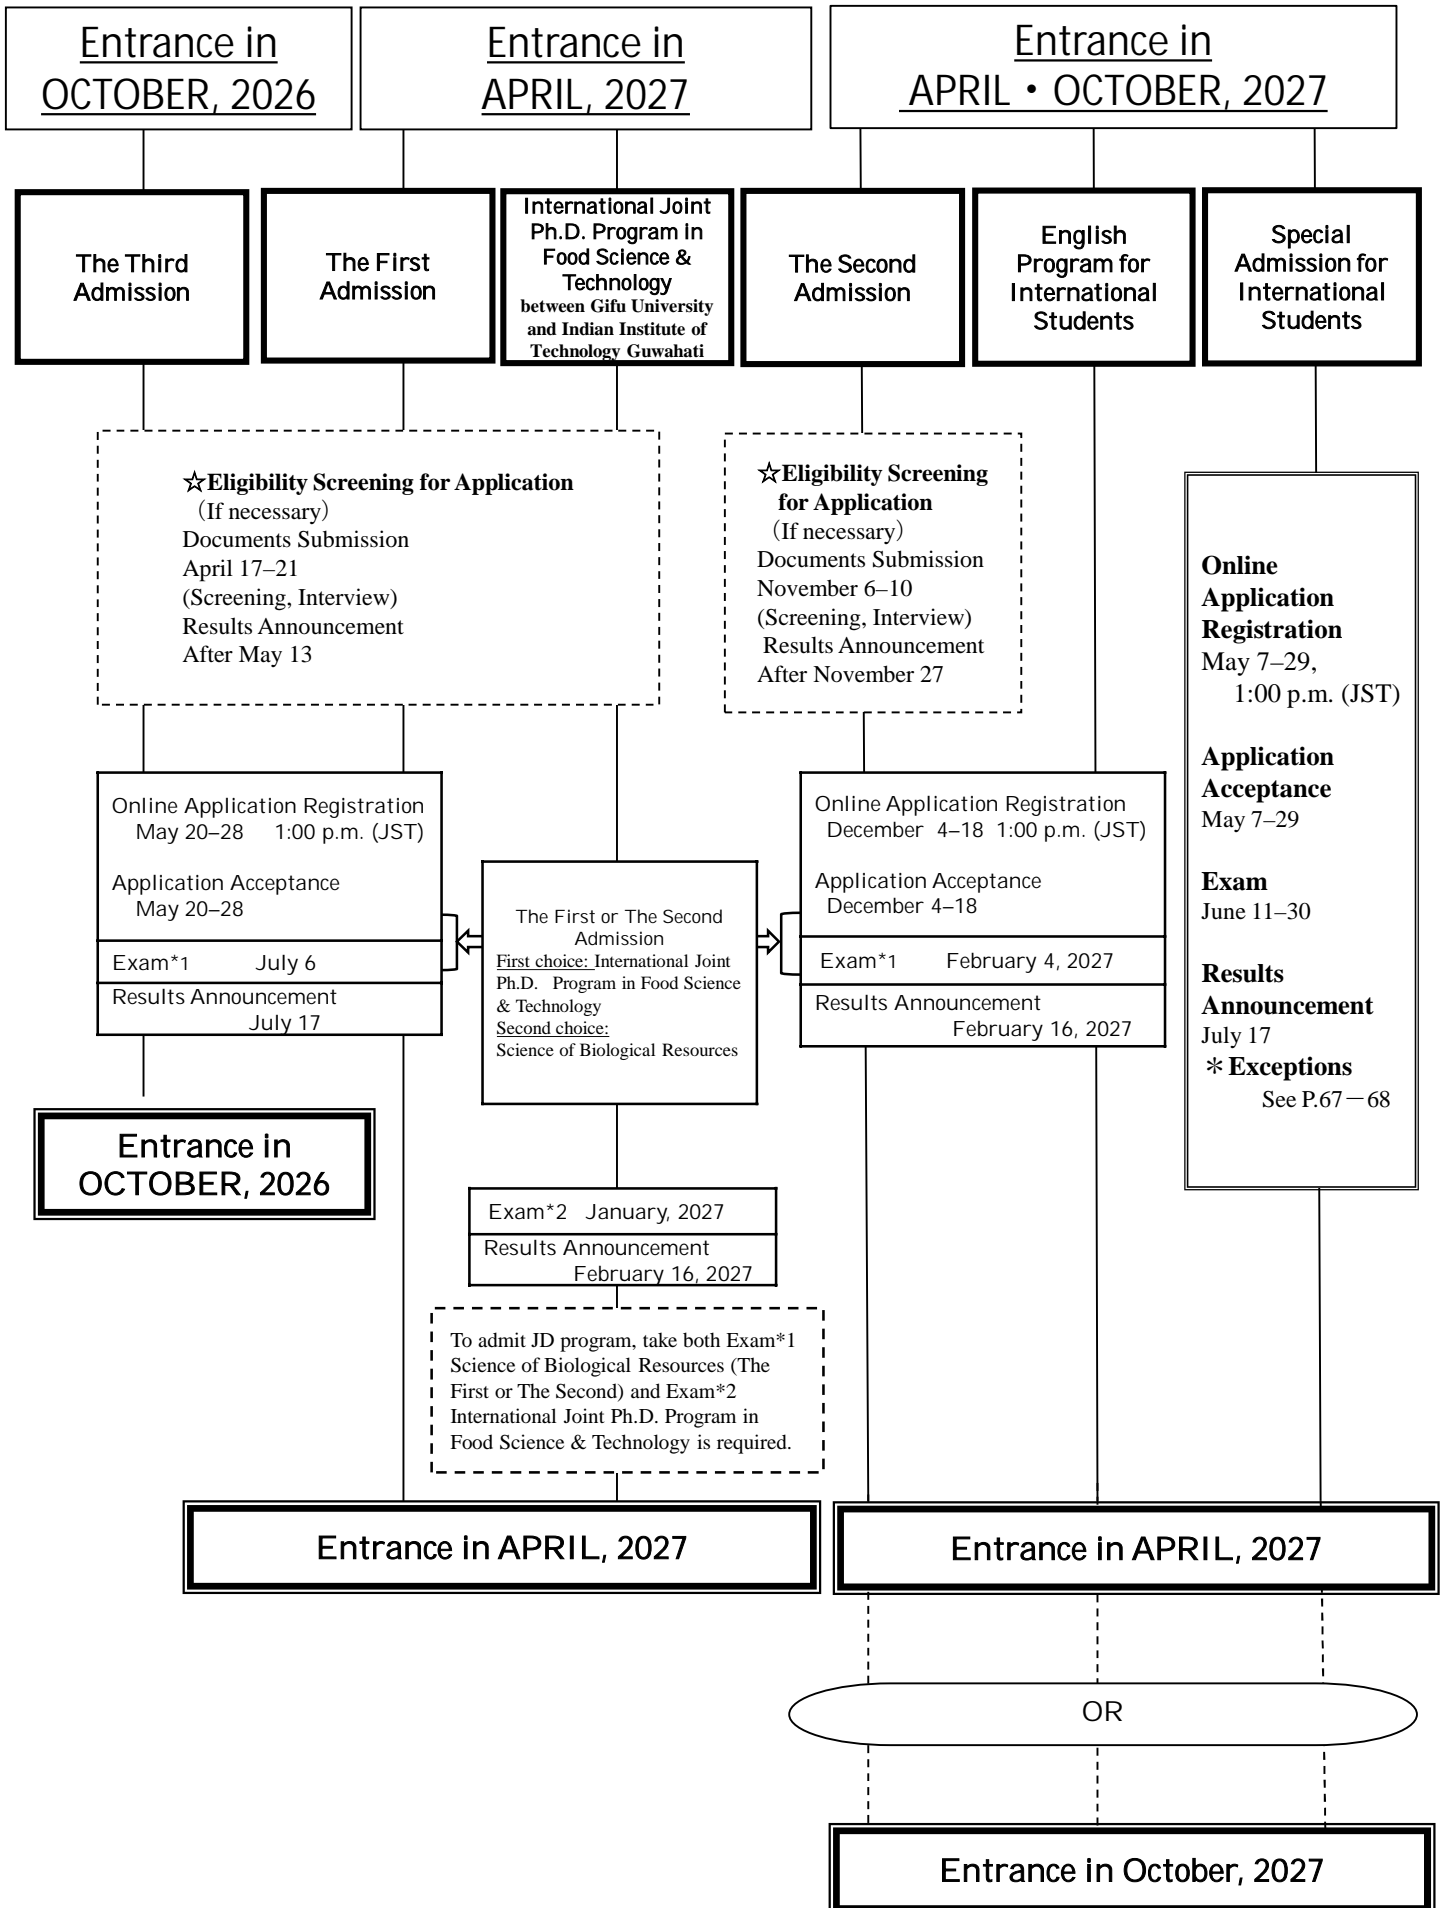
Entrance in OCTOBER, 2026

Entrance in APRIL, 2027

Entrance in APRIL・OCTOBER, 2027

The Third Admission

The First Admission

International Joint Ph.D. Program in Food Science & Technology between Gifu University and Indian Institute of Technology Guwahati

The Second Admission

English Program for International Students

Special Admission for International Students

☆Eligibility Screening for Application (If necessary)
Documents Submission
April 17–21
(Screening, Interview)
Results Announcement
After May 13

☆Eligibility Screening for Application (If necessary)
Documents Submission
November 6–10
(Screening, Interview)
Results Announcement
After November 27

Online Application Registration
May 7–29, 1:00 p.m. (JST)

Application Acceptance
May 7–29

Exam
June 11–30

Results Announcement
July 17
＊Exceptions
See P.67－68

Online Application Registration
May 20–28 1:00 p.m. (JST)

Application Acceptance
May 20–28

Exam*1 July 6

Results Announcement
July 17

The First or The Second Admission
First choice: International Joint Ph.D. Program in Food Science & Technology
Second choice:
Science of Biological Resources

Online Application Registration
December 4–18 1:00 p.m. (JST)

Application Acceptance
December 4–18

Exam*1 February 4, 2027

Results Announcement
February 16, 2027

Entrance in OCTOBER, 2026

Exam*2 January, 2027

Results Announcement
February 16, 2027

To admit JD program, take both Exam*1 Science of Biological Resources (The First or The Second) and Exam*2 International Joint Ph.D. Program in Food Science & Technology is required.

Entrance in APRIL, 2027

Entrance in APRIL, 2027

OR

Entrance in October, 2027